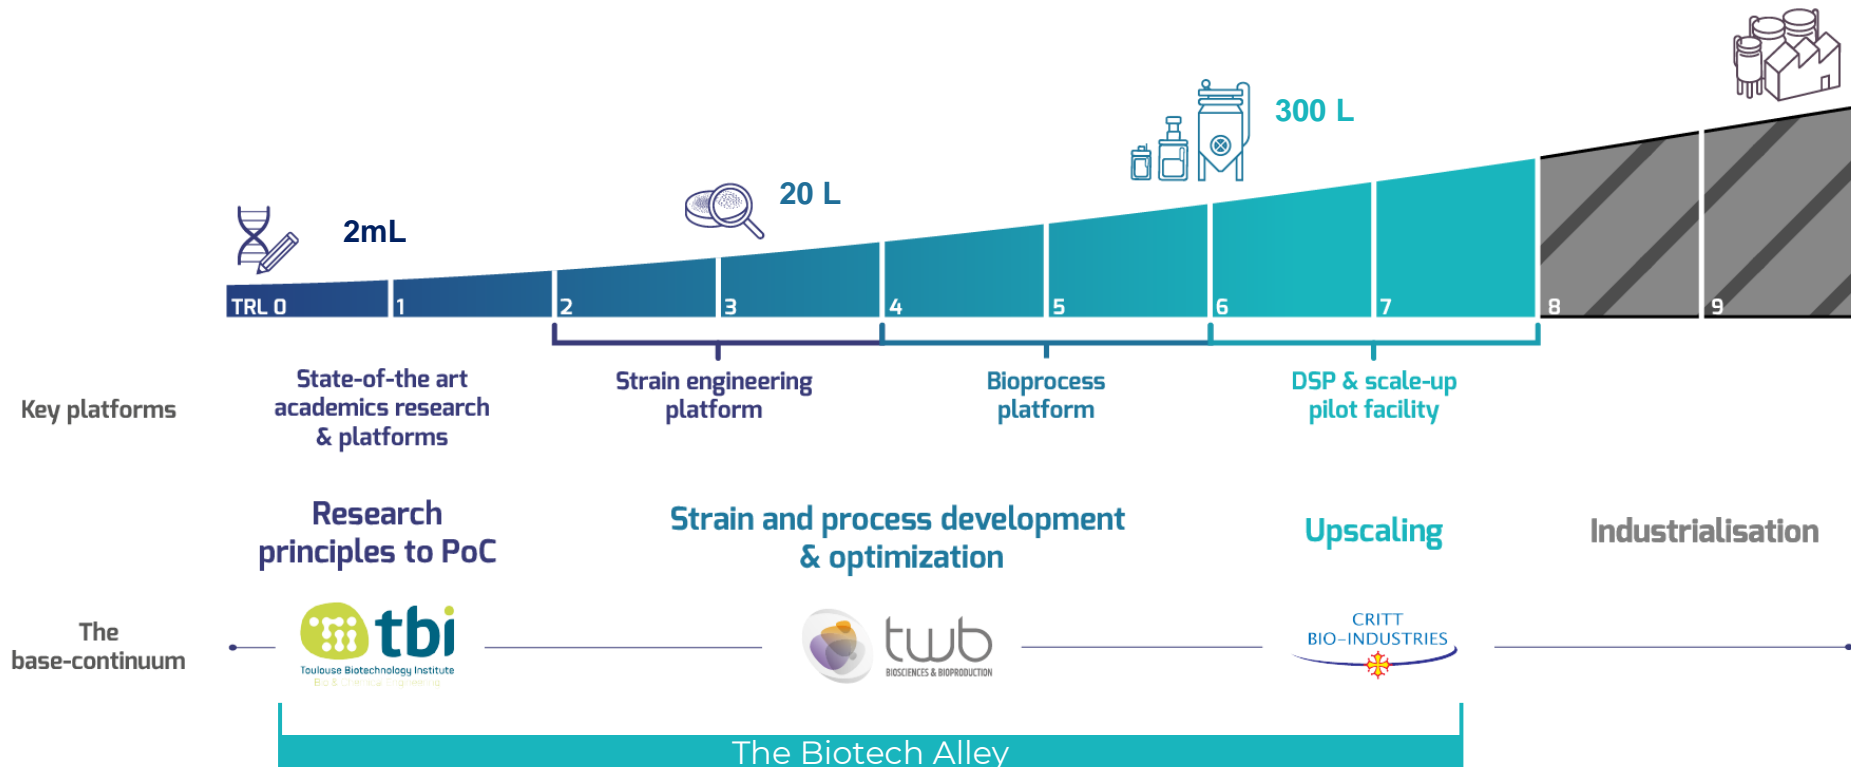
2mL

20 L

300 L

TRL 0 1 2 3 4 5 6 7 8 9

Key platforms

State-of-the art academics research & platforms

Strain engineering platform

Bioprocess platform

DSP & scale-up pilot facility

Research principles to PoC

Strain and process development & optimization

Upscaling

Industrialisation

The base-continuum

tbi
Toulouse Biotechnology Institute
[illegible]

twb
BIOSCIENCES & BIOPRODUCTION

CRITT
BIO-INDUSTRIES

The Biotech Alley